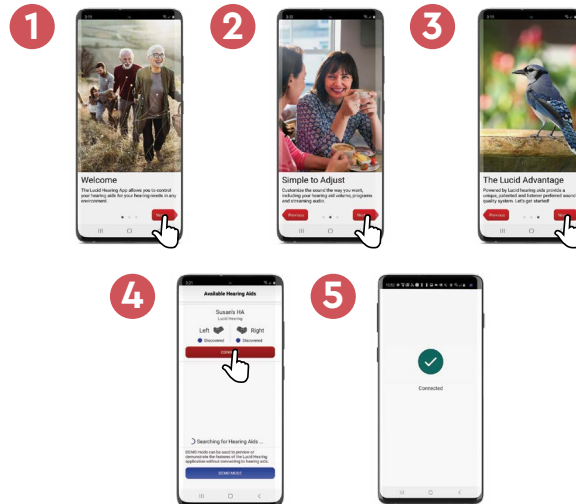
1

Welcome

The Lucid Hearing App allows you to control your hearing aids for your hearing needs in any environment.

2

Simple to Adjust

Customize the sound the way you want, including your hearing aid volume, programs and streaming audio.

Previous

3

The Lucid Advantage

Powered by Lucid hearing aids provide a unique, patented and listener preferred sound quality system. Let's get started!

Previous

4

Available Hearing Aids

Susan's HA

Lucid Hearing

Left

Right

Discovered

Discovered

Searching for Hearing Aids ...

DEMO Mode can be used to preview or demonstrate the features of the Lucid Hearing application without connecting to hearing aids.

DEMO MODE

5

Connected